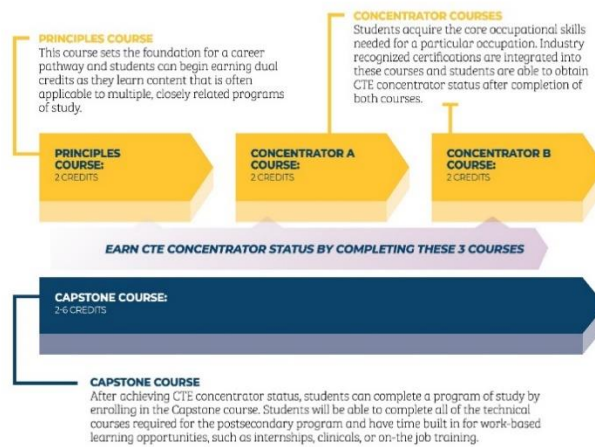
PRINCIPLES COURSE
This course sets the foundation for a career pathway and students can begin earning dual credits as they learn content that is often applicable to multiple, closely related programs of study.

CONCENTRATOR COURSES
Students acquire the core occupational skills needed for a particular occupation. Industry recognized certifications are integrated into these courses and students are able to obtain CTE concentrator status after completion of both courses.

PRINCIPLES COURSE:
2 CREDITS

CONCENTRATOR A COURSE:
2 CREDITS

CONCENTRATOR B COURSE:
2 CREDITS

EARN CTE CONCENTRATOR STATUS BY COMPLETING THESE 3 COURSES

CAPSTONE COURSE:
2-6 CREDITS

CAPSTONE COURSE
After achieving CTE concentrator status, students can complete a program of study by enrolling in the Capstone course. Students will be able to complete all of the technical courses required for the postsecondary program and have time built in for work-based learning opportunities, such as internships, clinicals, or on-the job training.